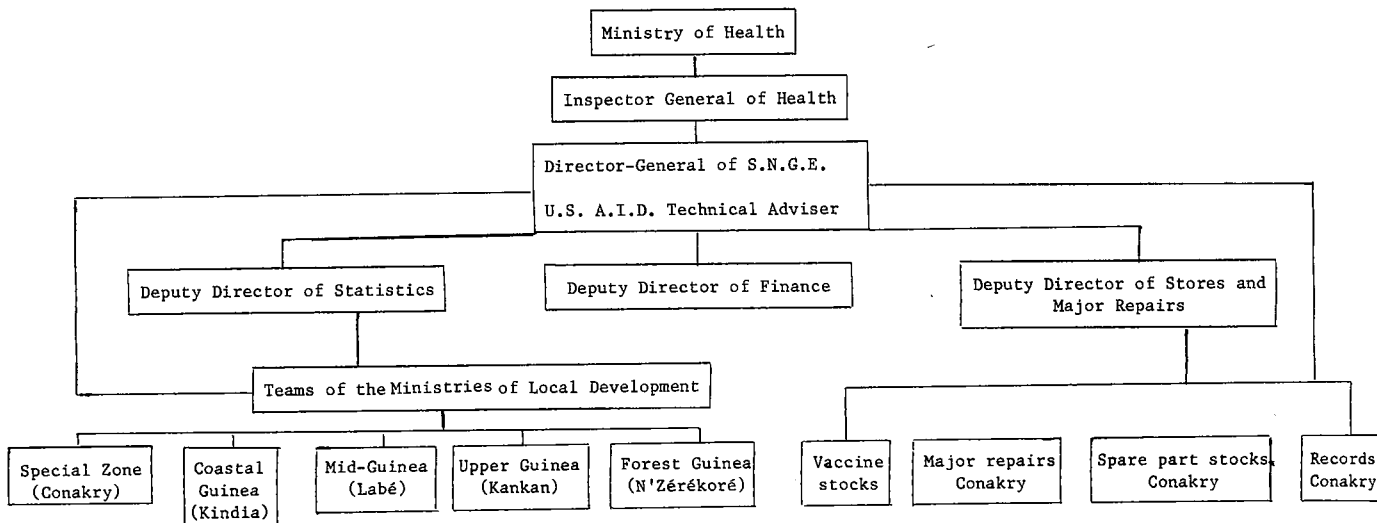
Ministry of Health

Inspector General of Health

Director-General of S.N.G.E.

U.S. A.I.D. Technical Adviser

Deputy Director of Statistics

Deputy Director of Finance

Deputy Director of Stores and Major Repairs

Teams of the Ministries of Local Development

Special Zone (Conakry)

Coastal Guinea (Kindia)

Mid-Guinea (Labé)

Upper Guinea (Kankan)

Forest Guinea (N'Zérékoré)

Vaccine stocks

Major repairs Conakry

Spare part stocks, Conakry

Records Conakry